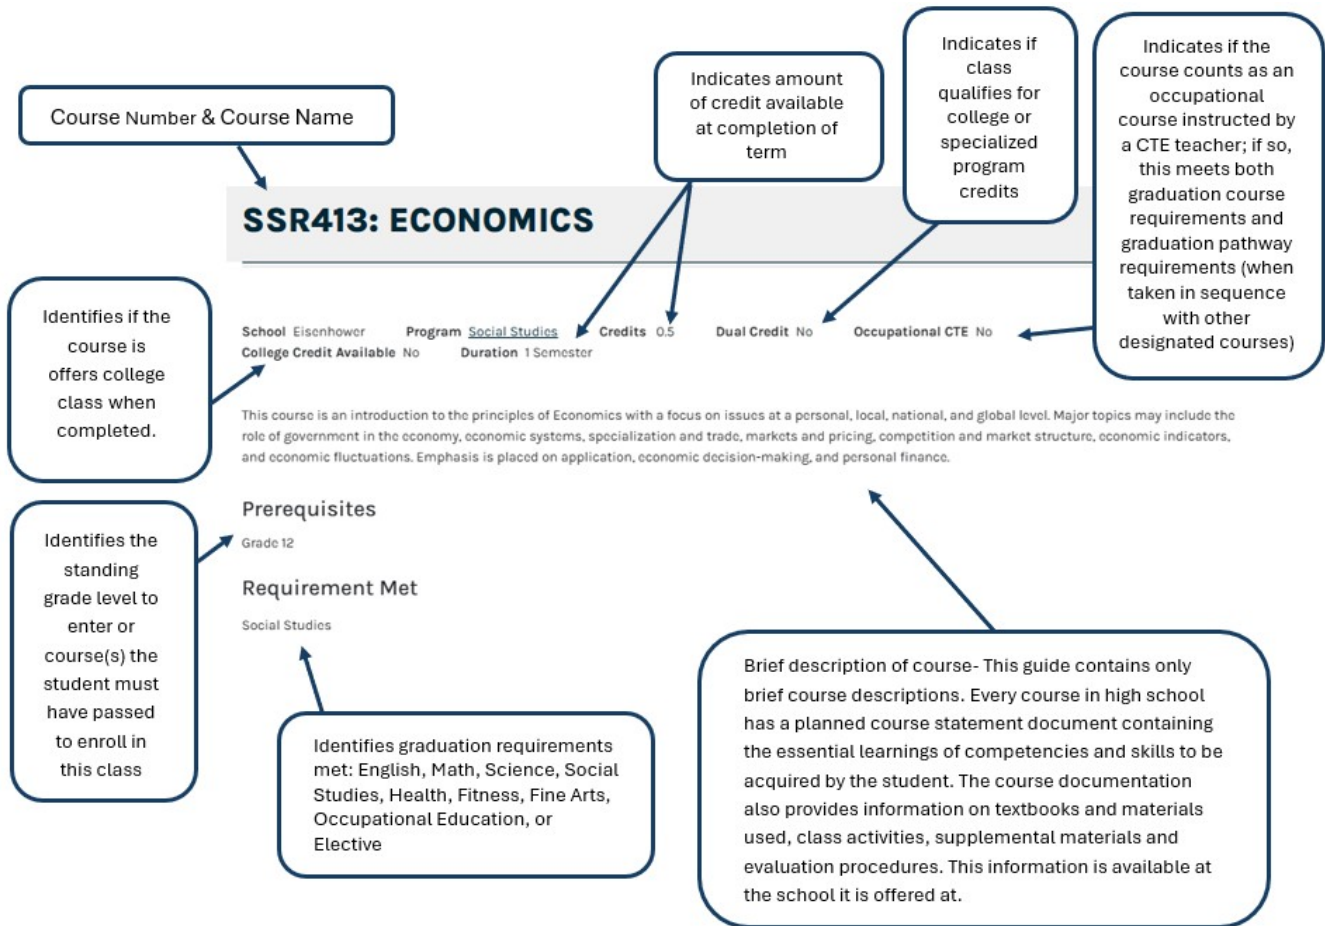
Course Number & Course Name

Indicates amount of credit available at completion of term

Indicates if class qualifies for college or specialized program credits

Indicates if the course counts as an occupational course instructed by a CTE teacher; if so, this meets both graduation course requirements and graduation pathway requirements (when taken in sequence with other designated courses)

SSR413: ECONOMICS

Identifies if the course is offers college class when completed.

School Eisenhower Program Social Studies Credits 0.5 Dual Credit No Occupational CTE No
College Credit Available No Duration 1 Semester

This course is an introduction to the principles of Economics with a focus on issues at a personal, local, national, and global level. Major topics may include the role of government in the economy, economic systems, specialization and trade, markets and pricing, competition and market structure, economic indicators, and economic fluctuations. Emphasis is placed on application, economic decision-making, and personal finance.

Identifies the standing grade level to enter or course(s) the student must have passed to enroll in this class

Prerequisites

Grade 12

Requirement Met

Social Studies

Identifies graduation requirements met: English, Math, Science, Social Studies, Health, Fitness, Fine Arts, Occupational Education, or Elective

Brief description of course- This guide contains only brief course descriptions. Every course in high school has a planned course statement document containing the essential learnings of competencies and skills to be acquired by the student. The course documentation also provides information on textbooks and materials used, class activities, supplemental materials and evaluation procedures. This information is available at the school it is offered at.